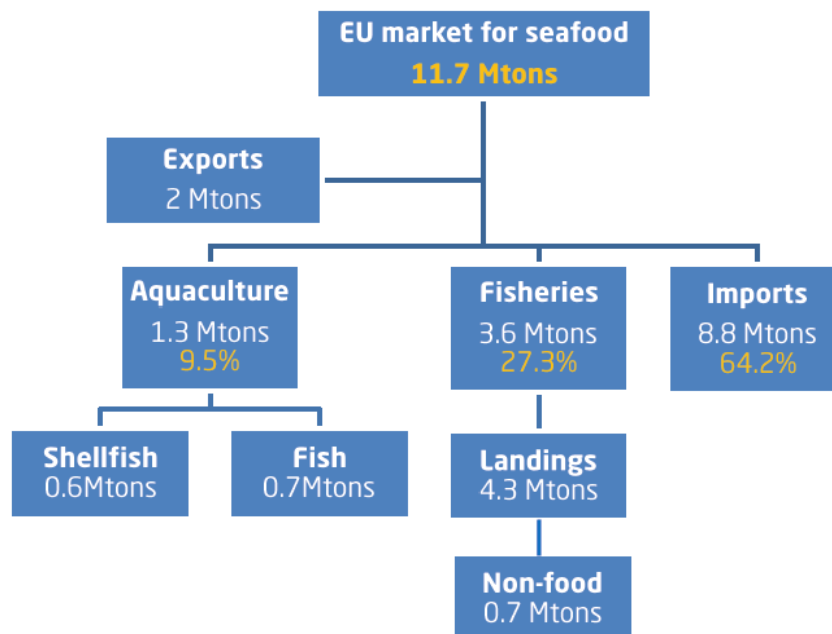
EU market for seafood
11.7 Mtons

Exports
2 Mtons

Aquaculture
1.3 Mtons
9.5%

Fisheries
3.6 Mtons
27.3%

Imports
8.8 Mtons
64.2%

Shellfish
0.6Mtons

Fish
0.7Mtons

Landings
4.3 Mtons

Non-food
0.7 Mtons